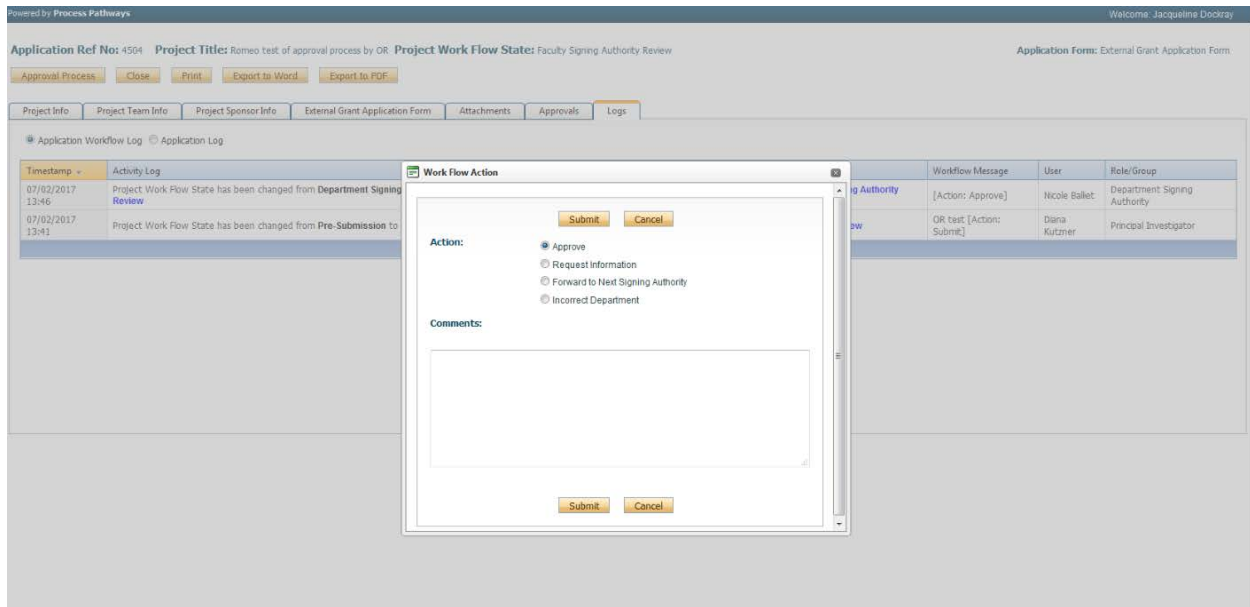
owered by Process Pathways

Welcome: Jacqueline Dockray

Application Ref No: 4504 Project Title: Romeo test of approval process by OR Project Work Flow State: Faculty Signing Authority Review

Application Form: External Grant Application Form

Approval Process Close Print Export to Word Export to PDF

Project Info | Project Team Info | Project Sponsor Info | External Grant Application Form | Attachments | Approvals | Logs

Application Workflow Log Application Log

| Timestamp | Activity Log | | Workflow Message | User | Role/Group |
|---|---|---|---|---|---|
| 07/02/2017 13:46 | Project Work Flow State has been changed from Department Signing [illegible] Review | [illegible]g Authority | [Action: Approve] | Nicole Ballet | Department Signing Authority |
| 07/02/2017 13:41 | Project Work Flow State has been changed from Pre-Submission to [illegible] | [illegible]ew | OR test [Action: Submit] | Diana Kutzner | Principal Investigator |

Work Flow Action

Submit Cancel

Action:
Approve
Request Information
Forward to Next Signing Authority
Incorrect Department

Comments:

Submit Cancel